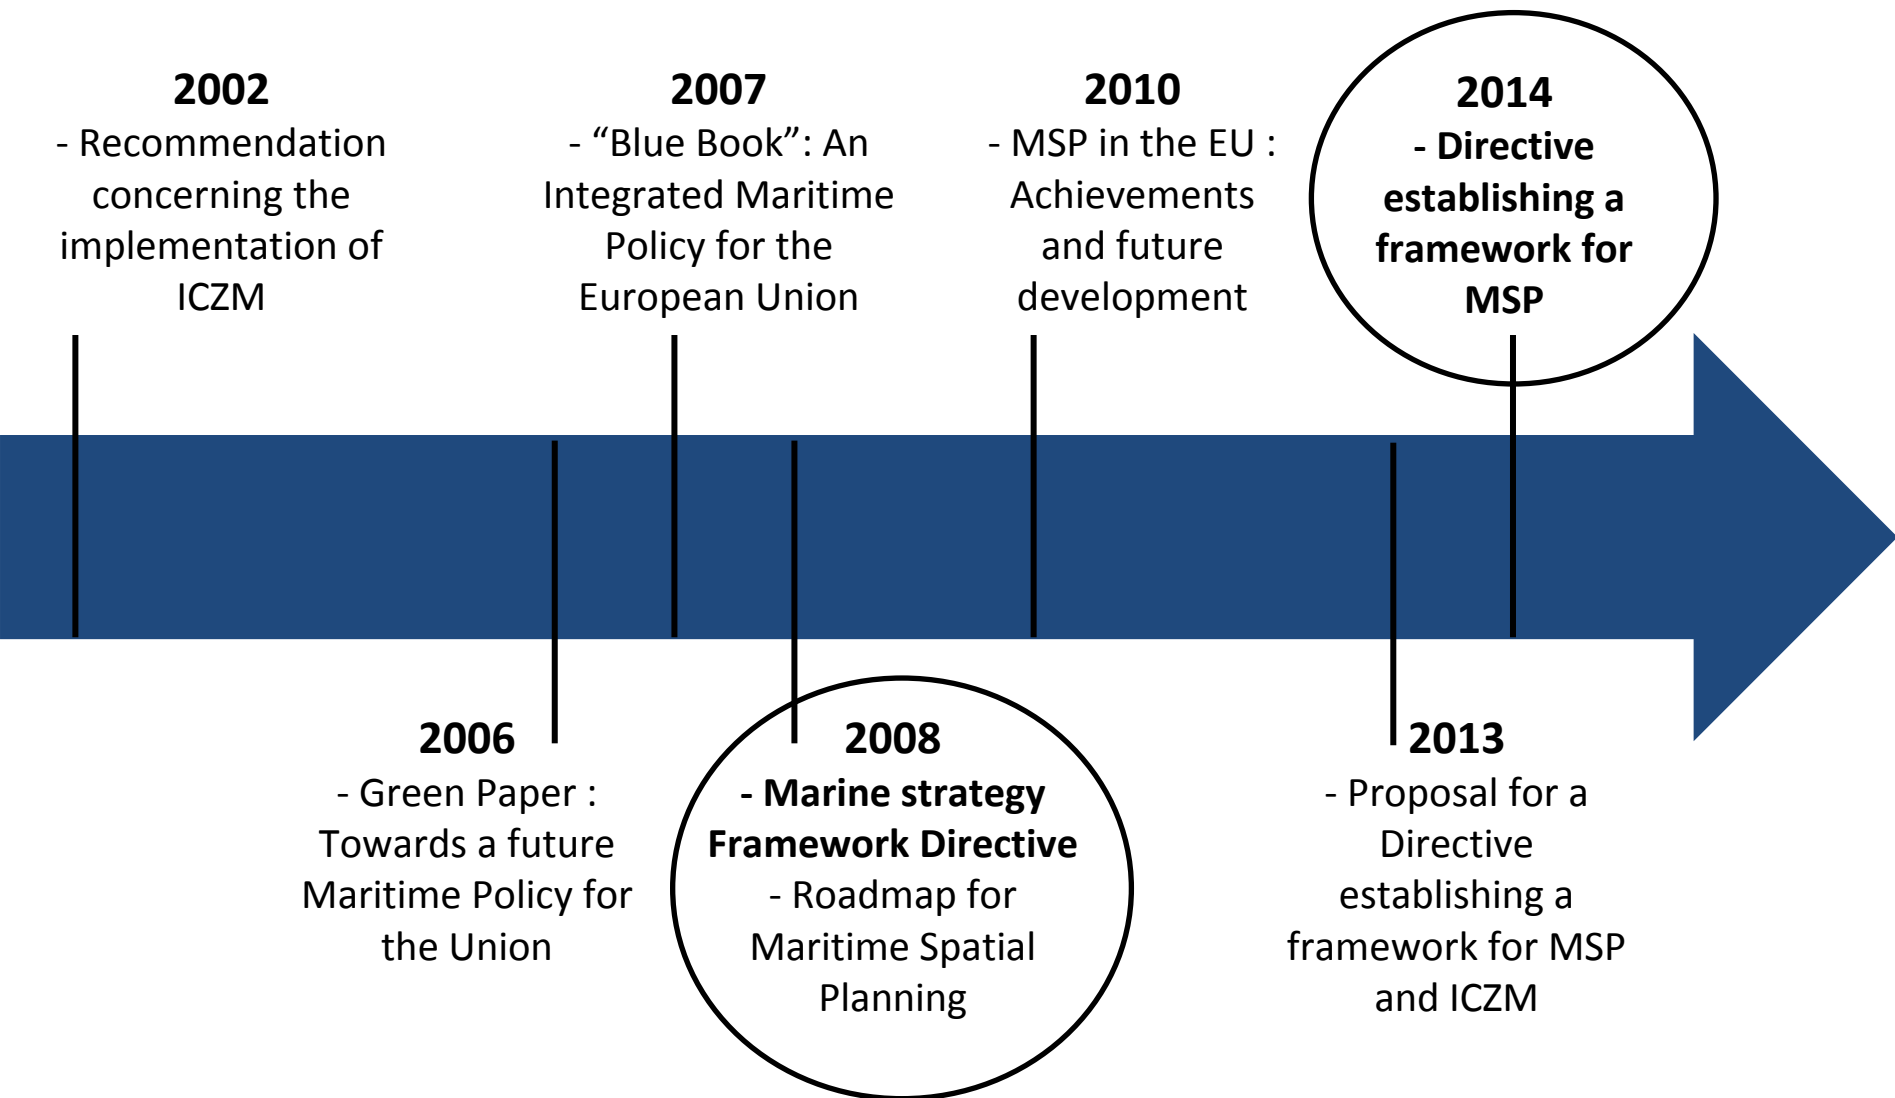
2002
- Recommendation concerning the implementation of ICZM

2006
- Green Paper : Towards a future Maritime Policy for the Union

2007
- “Blue Book”: An Integrated Maritime Policy for the European Union

2008
- Marine strategy Framework Directive
- Roadmap for Maritime Spatial Planning

2010
- MSP in the EU : Achievements and future development

2013
- Proposal for a Directive establishing a framework for MSP and ICZM

2014
- Directive establishing a framework for MSP